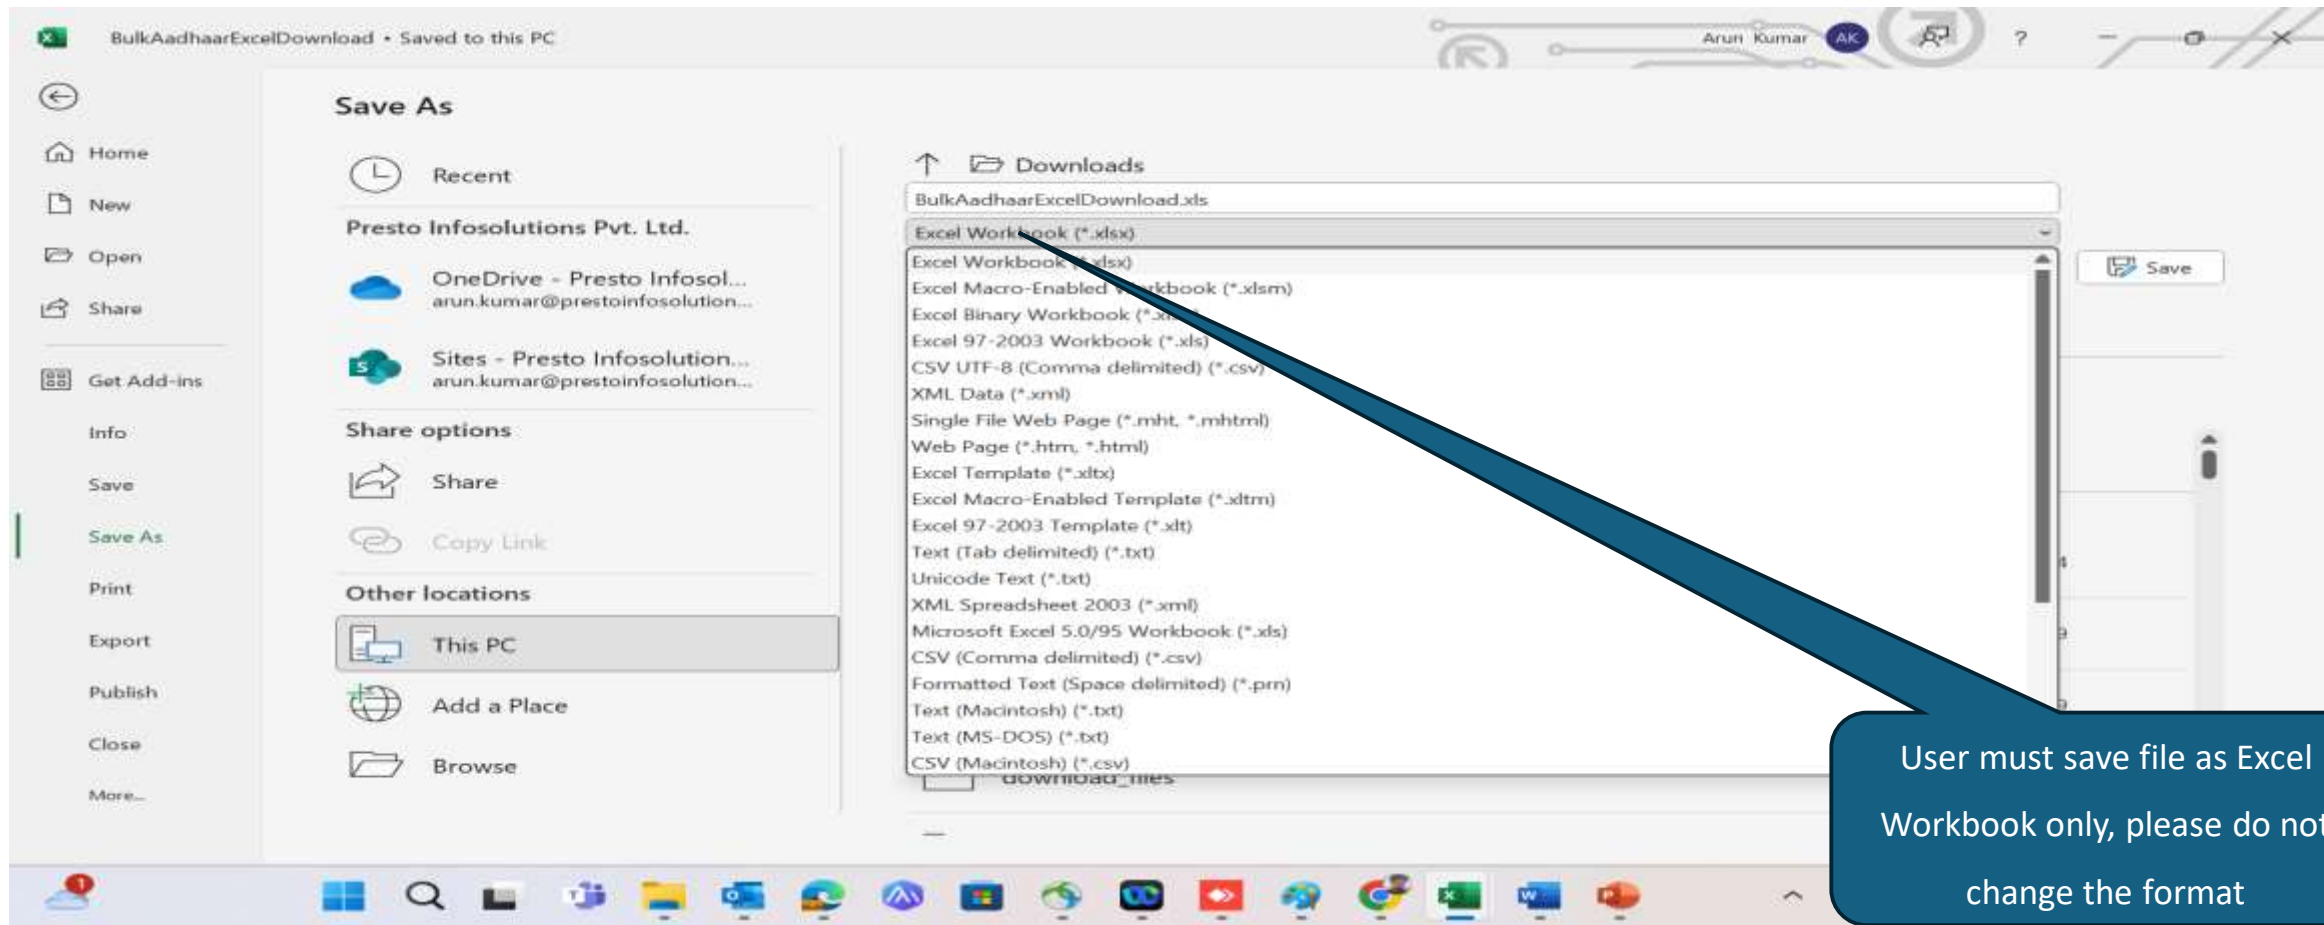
BulkAadhaarExcelDownload • Saved to this PC

Arun Kumar AK ?

Home
New
Open
Share
Get Add-ins
Info
Save
Save As
Print
Export
Publish
Close
More...

Save As

Recent

Presto Infosolutions Pvt. Ltd.

OneDrive - Presto Infosol...
arun.kumar@prestoinfosolution...

Sites - Presto Infosolution...
arun.kumar@prestoinfosolution...

Share options

Share

Copy Link

Other locations

This PC

Add a Place

Browse

Downloads

BulkAadhaarExcelDownload.xls

Excel Workbook (*.xlsx)

Save

Excel Workbook (*.xlsx)
Excel Macro-Enabled Workbook (*.xlsm)
Excel Binary Workbook (*.xlsb)
Excel 97-2003 Workbook (*.xls)
CSV UTF-8 (Comma delimited) (*.csv)
XML Data (*.xml)
Single File Web Page (*.mht, *.mhtml)
Web Page (*.htm, *.html)
Excel Template (*.xltx)
Excel Macro-Enabled Template (*.xltm)
Excel 97-2003 Template (*.xlt)
Text (Tab delimited) (*.txt)
Unicode Text (*.txt)
XML Spreadsheet 2003 (*.xml)
Microsoft Excel 5.0/95 Workbook (*.xls)
CSV (Comma delimited) (*.csv)
Formatted Text (Space delimited) (*.prn)
Text (Macintosh) (*.txt)
Text (MS-DOS) (*.txt)
CSV (Macintosh) (*.csv)

download_files

User must save file as Excel Workbook only, please do not change the format